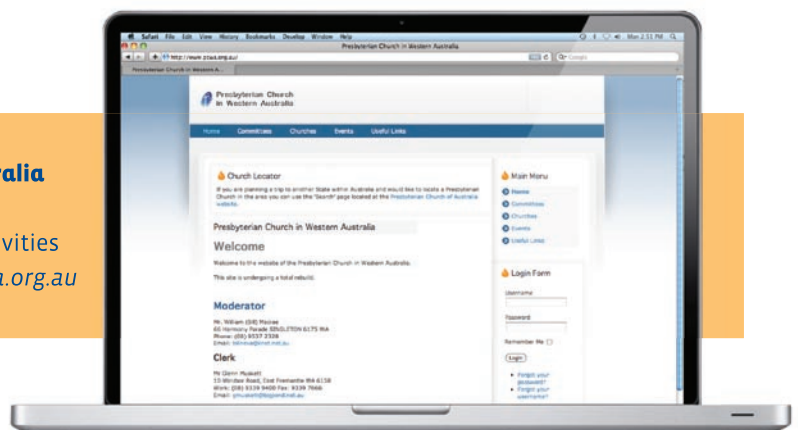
ralia

vities
a.org.au

Safari File Edit View History Bookmarks Develop Window Help

Mon 2:31 PM

Presbyterian Church in Western Australia

http://www.pcwa.org.au/

Google

Presbyterian Church in Western A...

Presbyterian Church in Western Australia

Home Committees Churches Events Useful Links

Church Locator

If you are planning a trip to another State within Australia and would like to locate a Presbyterian Church in the area you can use the "Search" page located at the Presbyterian Church of Australia website.

Presbyterian Church in Western Australia

Welcome

Welcome to the website of the Presbyterian Church in Western Australia.

This site is undergoing a total rebuild.

Moderator

Mr. William (Bill) Macrae
65 Harmony Parade SINGLETON 6175 WA
Phone: (08) 9537 2336
Email: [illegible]

Clerk

Mr Glenn Muskett
13 Windsor Road, East Fremantle WA 6158
Work: (08) 9339 9400 Fax: 9339 7660
Email: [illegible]

Main Menu

Home
Committees
Churches
Events
Useful Links

Login Form

Username

Password

Remember Me

Login

Forgot your password?
Forgot your username?